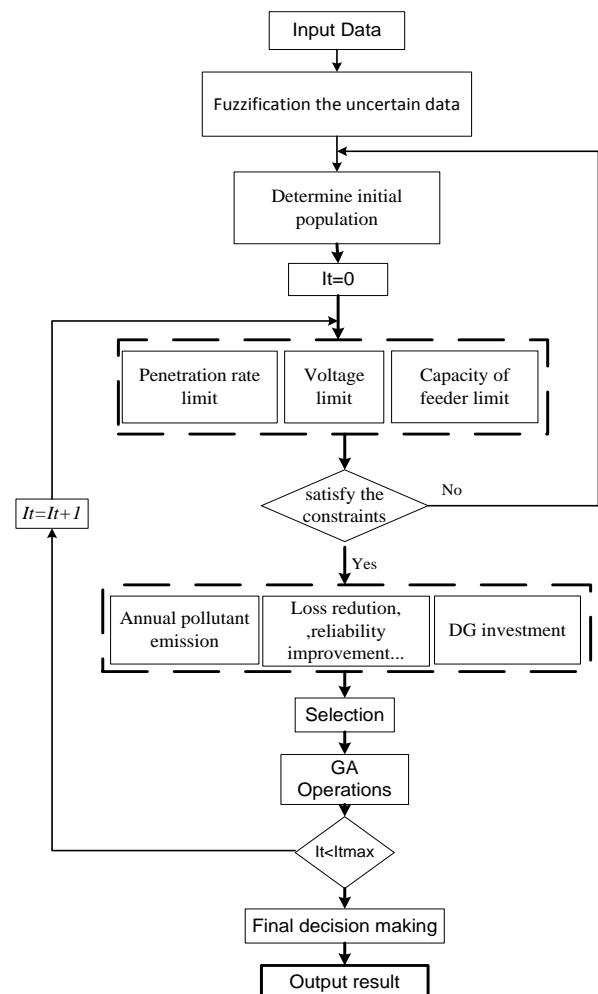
Input Data

Fuzzification the uncertain data

Determine initial population

It=0

Penetration rate limit

Voltage limit

Capacity of feeder limit

satisfy the constraints

No

It=It+1

Yes

Annual pollutant emission

Loss redution, ,reliability improvement...

DG investment

Selection

GA Operations

It<Itmax

Final decision making

Output result